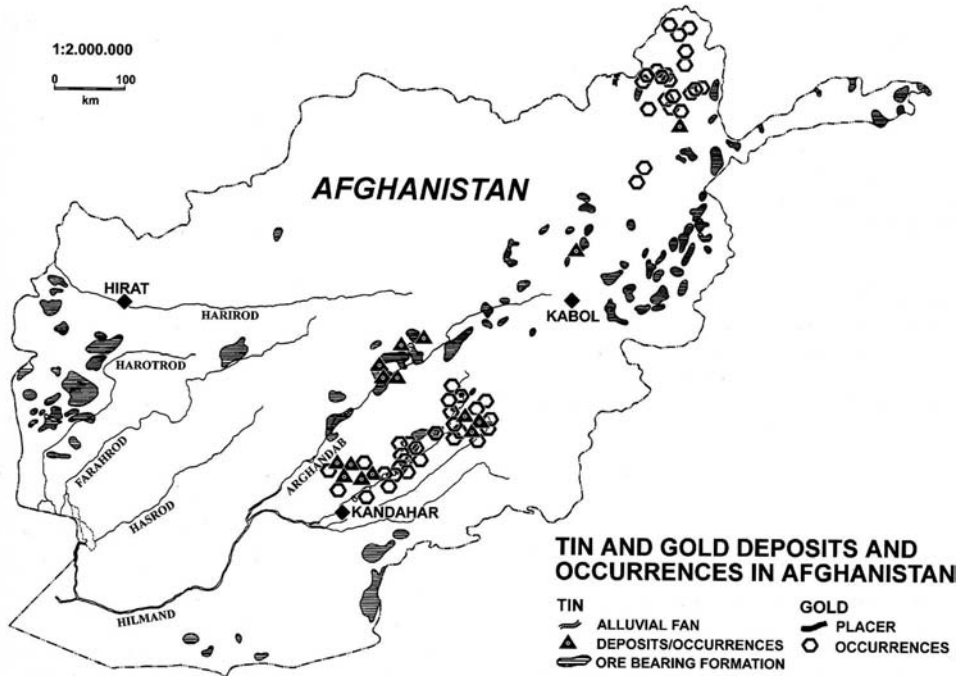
1:2.000.000

0 100
km

AFGHANISTAN

HIRAT

HARIROD

HAROTROD

KABOL

FARAHROD

HASROD

ARGHANDAB

KANDAHAR

HILMAND

TIN AND GOLD DEPOSITS AND OCCURRENCES IN AFGHANISTAN

TIN
ALLUVIAL FAN
DEPOSITS/OCCURRENCES
ORE BEARING FORMATION

GOLD
PLACER
OCCURRENCES